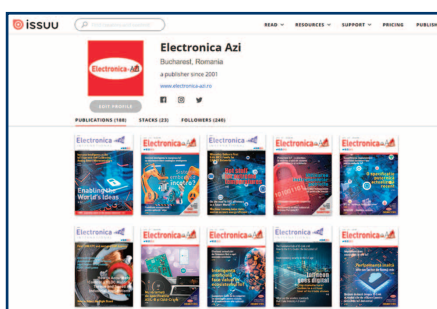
issuu

READ ∨ RESOURCES ∨ SUPPORT ∨ PRICING PUBLISH

Electronica Azi

Electronica Azi
Bucharest, Romania
a publisher since 2001
www.electronica-azi.ro

EDIT PROFILE

PUBLICATIONS (108) STACKS (23) FOLLOWERS (240)

Electronica
Enabling the World's Ideas

Electronica Azi

Electronica Azi

Electronica Azi

Electronica Azi

Electronica

Electronica Azi

Electronica Azi

Electronica
Infineon
digital

Electronica Azi